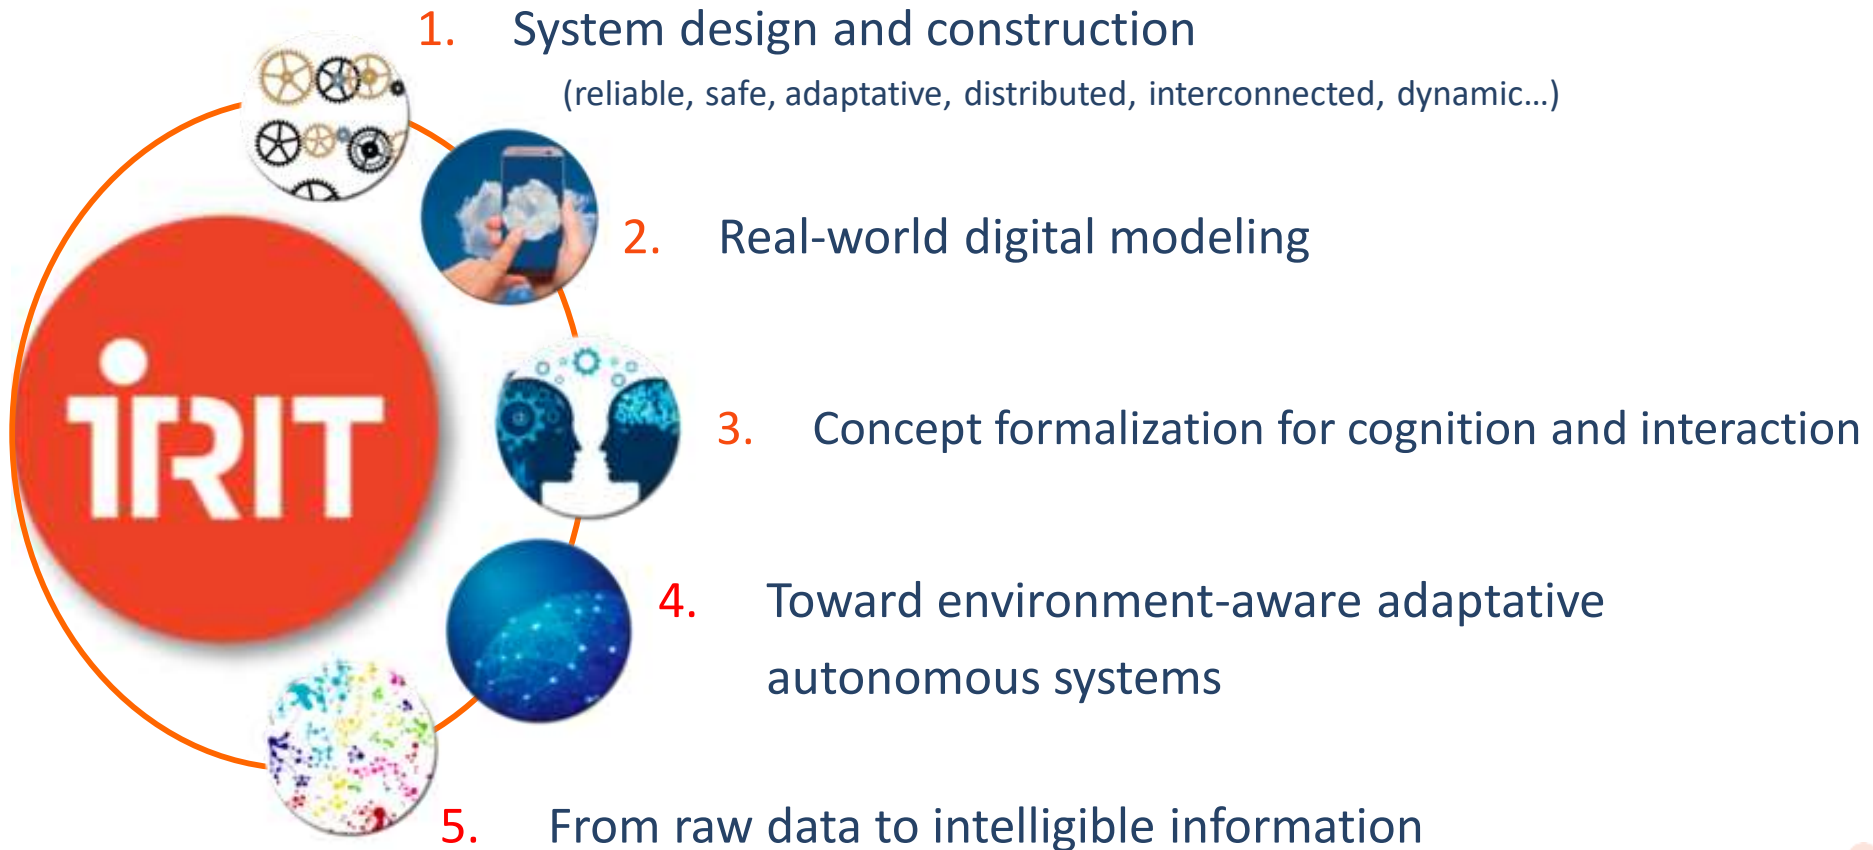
IRIT

1. System design and construction
(reliable, safe, adaptative, distributed, interconnected, dynamic…)

2. Real-world digital modeling

3. Concept formalization for cognition and interaction

4. Toward environment-aware adaptative autonomous systems

5. From raw data to intelligible information